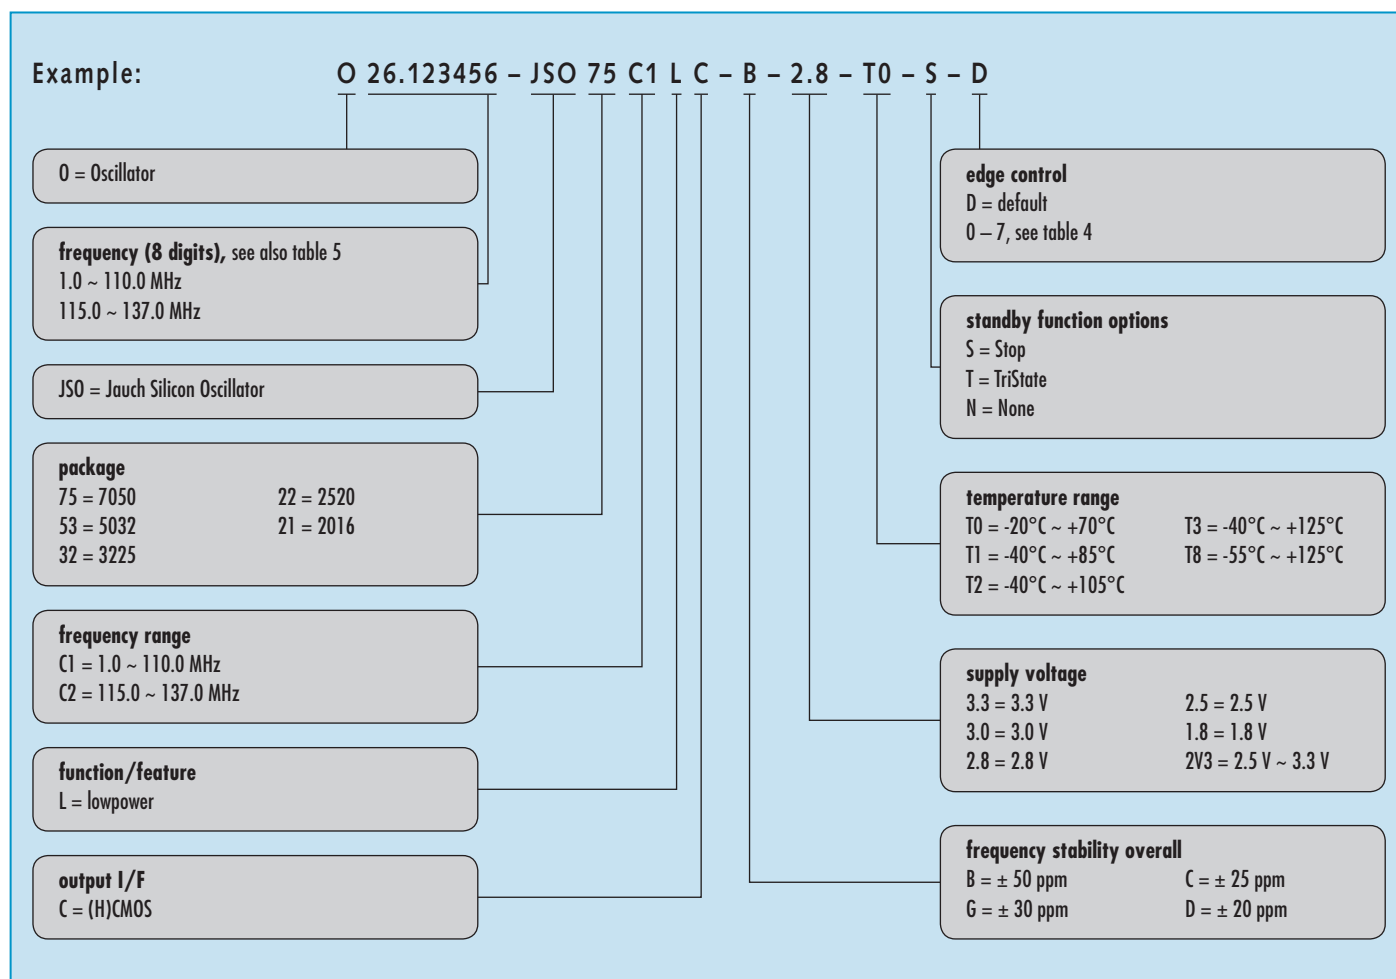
Example: O 26.123456 – JSO 75 C1 L C – B – 2.8 – T0 – S – D

0 = Oscillator

**frequency (8 digits),** see also table 5
1.0 ~ 110.0 MHz
115.0 ~ 137.0 MHz

JSO = Jauch Silicon Oscillator

**package**
75 = 7050
53 = 5032
32 = 3225
22 = 2520
21 = 2016

**frequency range**
C1 = 1.0 ~ 110.0 MHz
C2 = 115.0 ~ 137.0 MHz

**function/feature**
L = lowpower

**output I/F**
C = (H)CMOS

**edge control**
D = default
0 – 7, see table 4

**standby function options**
S = Stop
T = TriState
N = None

**temperature range**
T0 = -20°C ~ +70°C
T1 = -40°C ~ +85°C
T2 = -40°C ~ +105°C
T3 = -40°C ~ +125°C
T8 = -55°C ~ +125°C

**supply voltage**
3.3 = 3.3 V
3.0 = 3.0 V
2.8 = 2.8 V
2.5 = 2.5 V
1.8 = 1.8 V
2V3 = 2.5 V ~ 3.3 V

**frequency stability overall**
B = ± 50 ppm
G = ± 30 ppm
C = ± 25 ppm
D = ± 20 ppm